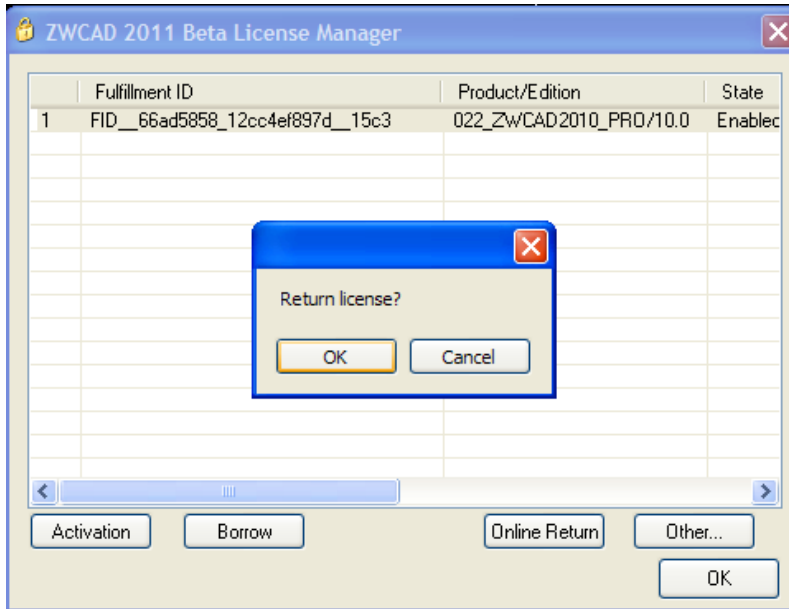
ZWCAD 2011 Beta License Manager

| | Fulfillment ID | Product/Edition | State |
|---|---|---|---|
| 1 | FID__66ad5858_12cc4ef897d__15c3 | 022_ZWCAD2010_PRO/10.0 | Enablec |

Return license?

OK Cancel

Activation Borrow Online Return Other...

OK